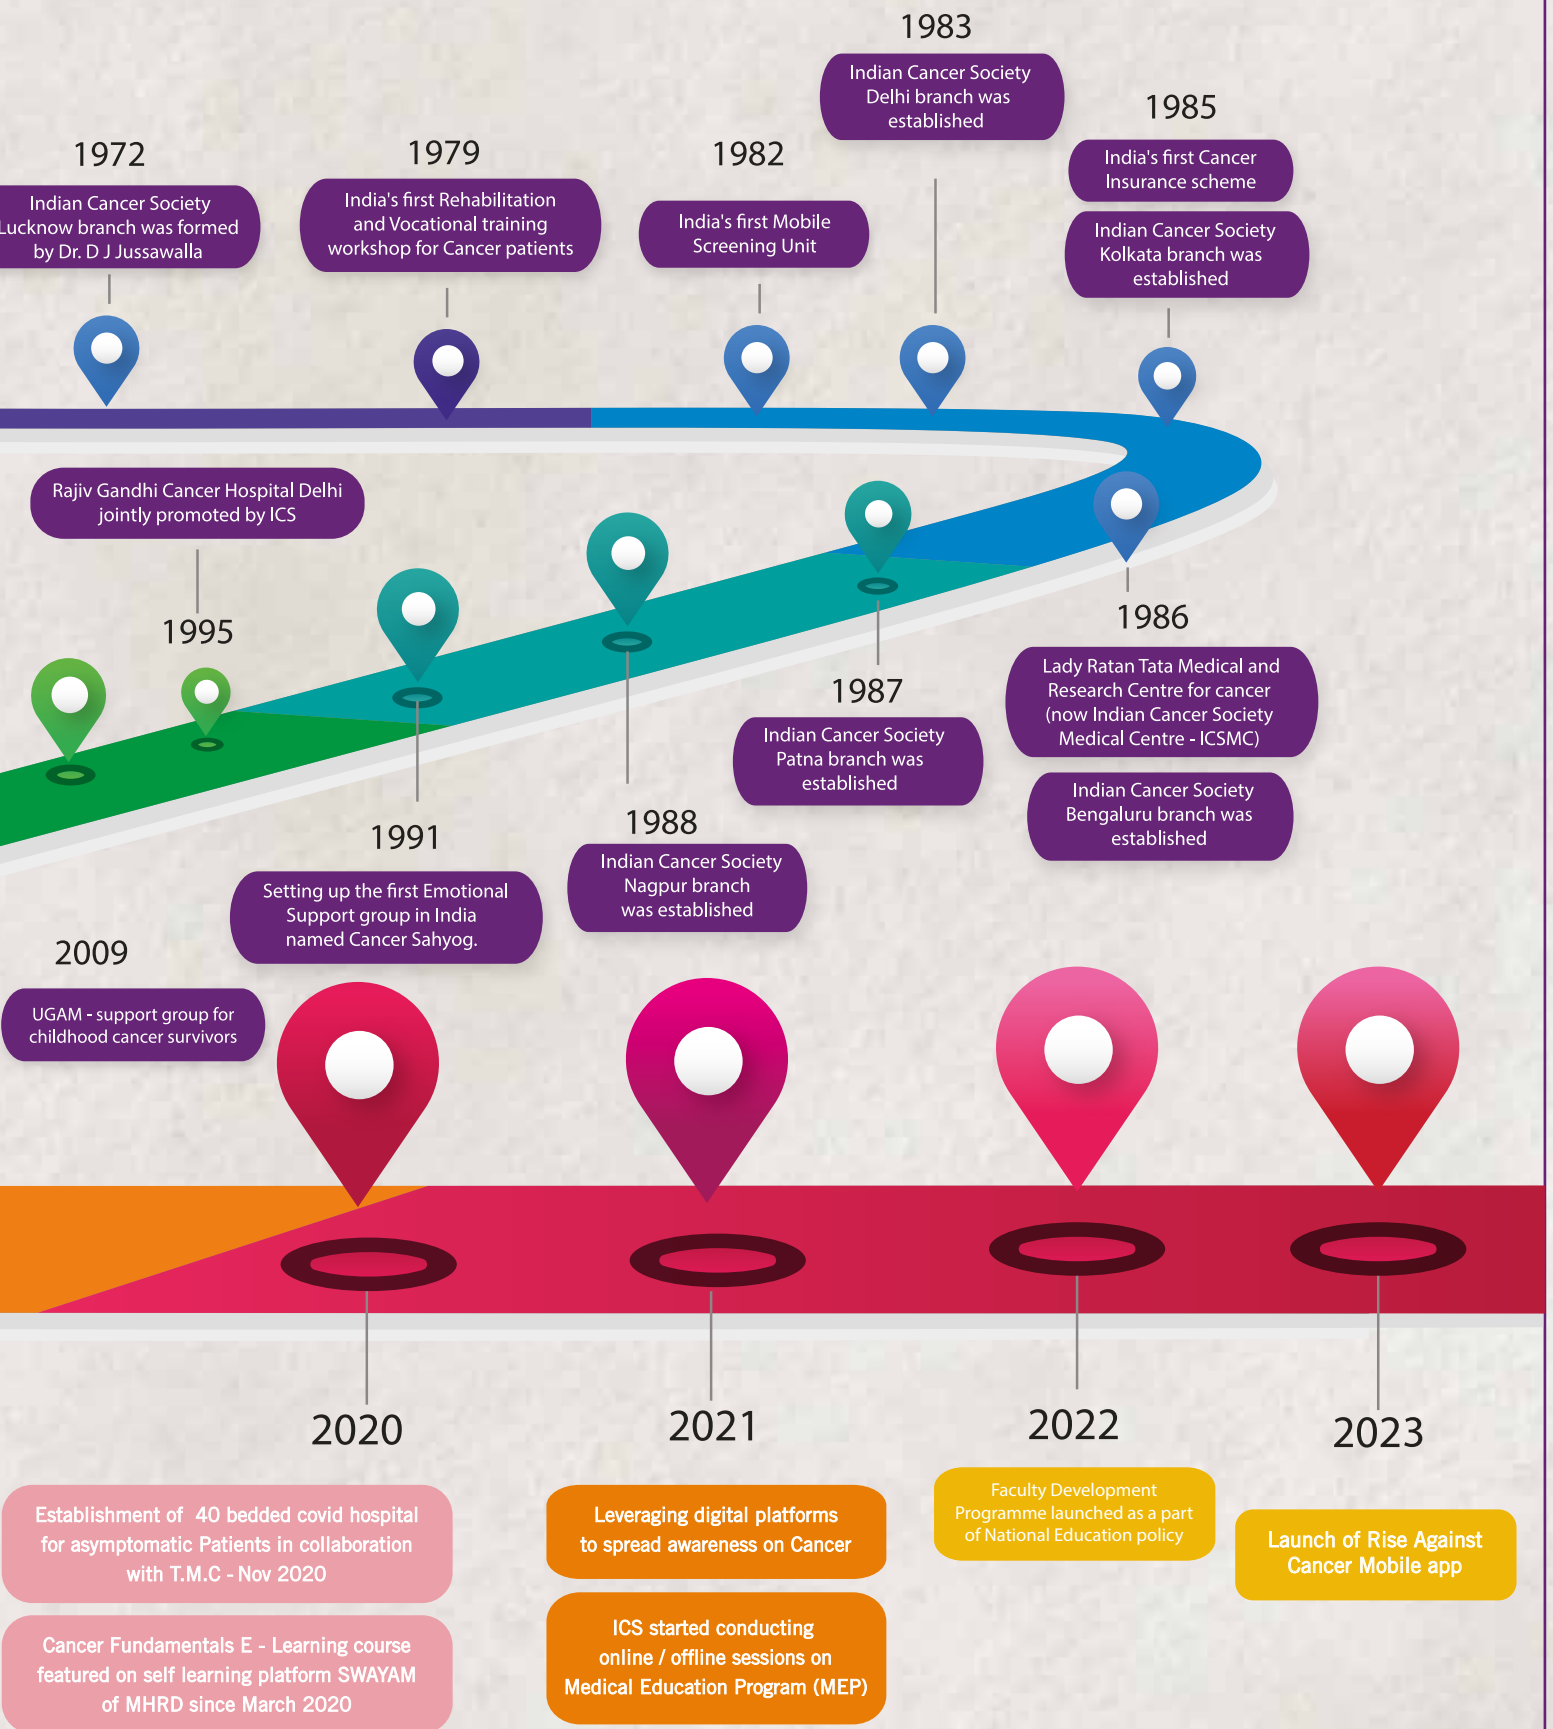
1983

Indian Cancer Society Delhi branch was established

1985

India's first Cancer Insurance scheme

Indian Cancer Society Kolkata branch was established

1972

Indian Cancer Society Lucknow branch was formed by Dr. D J Jussawalla

1979

India's first Rehabilitation and Vocational training workshop for Cancer patients

1982

India's first Mobile Screening Unit

Rajiv Gandhi Cancer Hospital Delhi jointly promoted by ICS

1995

1986

Lady Ratan Tata Medical and Research Centre for cancer (now Indian Cancer Society Medical Centre - ICSMC)

Indian Cancer Society Bengaluru branch was established

1987

Indian Cancer Society Patna branch was established

1991

Setting up the first Emotional Support group in India named Cancer Sahyog.

1988

Indian Cancer Society Nagpur branch was established

2009

UGAM - support group for childhood cancer survivors

2020

Establishment of 40 bedded covid hospital for asymptomatic Patients in collaboration with T.M.C - Nov 2020

Cancer Fundamentals E - Learning course featured on self learning platform SWAYAM of MHRD since March 2020

2021

Leveraging digital platforms to spread awareness on Cancer

ICS started conducting online / offline sessions on Medical Education Program (MEP)

2022

Faculty Development Programme launched as a part of National Education policy

2023

Launch of Rise Against Cancer Mobile app